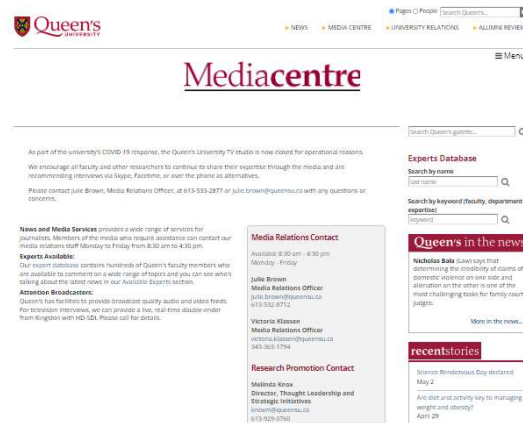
Queen's UNIVERSITY

Pages People Search Queen's...

NEWS MEDIA CENTRE UNIVERSITY RELATIONS ALUMNI REVIEW

≡ Menu

Mediacentre

As part of the university's COVID 19 response, the Queen's University TV studio is now closed for operational reasons.

We encourage all faculty and other researchers to continue to share their expertise through the media and are recommending interviews via Skype, Facetime, or over the phone as alternatives.

Please contact Julie Brown, Media Relations Officer, at 613-533-2877 or julie.brown@queensu.ca with any questions or concerns.

News and Media Services provides a wide range of services for journalists. Members of the media who require assistance can contact our media relations staff Monday to Friday from 8:30 am to 4:30 pm.

Experts Available:
Our expert database contains hundreds of Queen's faculty members who are available to comment on a wide range of topics and you can see who's talking about the latest news in our Available Experts section.

Attention Broadcasters:
Queen's has facilities to provide broadcast quality audio and video feeds. For television interviews, we can provide a live, real-time double-ender from Kingston with HD-SDI. Please call for details.

Media Relations Contact

Available 8:30 am - 4:30 pm
Monday - Friday

Julie Brown
Media Relations Officer
julie.brown@queensu.ca
613.532.8712

Victoria Klassen
Media Relations Officer
victoria.klassen@queensu.ca
343-363-3794

Research Promotion Contact

Melinda Knox
Director, Thought Leadership and Strategic Initiatives
knoxm@queensu.ca
613-929-0760

Search Queen's gazette...

Experts Database
Search by name
last name

Search by keyword (faculty, department, expertise)
keyword

Queen's in the news

Nicholas Bala (Law) says that determining the credibility of claims of domestic violence on one side and alienation on the other is one of the most challenging tasks for family court judges.

More in the news...

recentstories

Science Rendezvous Day declared
May 2

Are diet and activity key to managing weight and obesity?
April 29